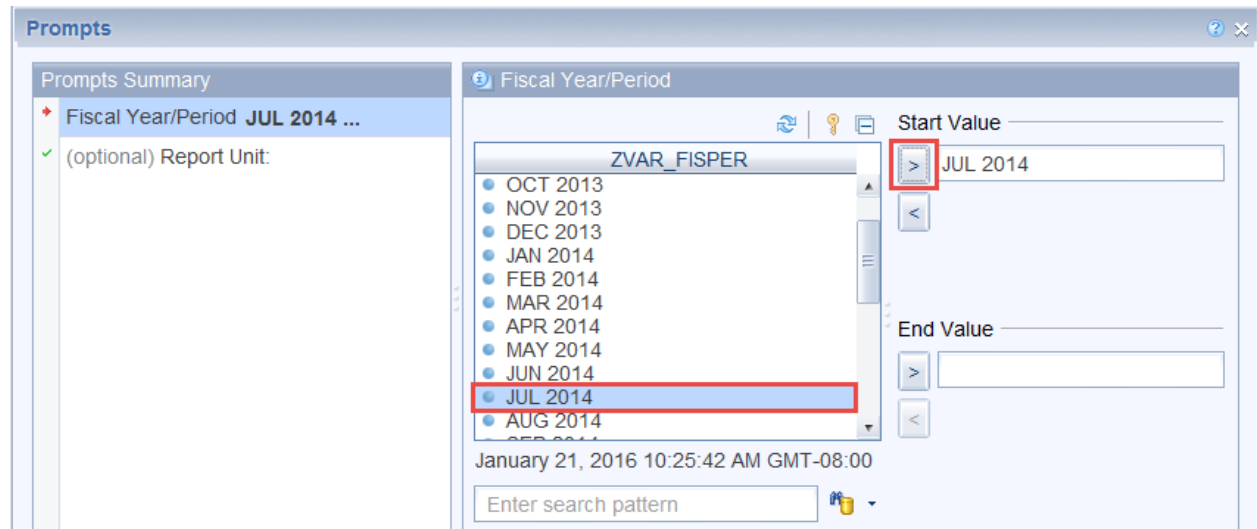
Prompts

Prompts Summary

Fiscal Year/Period JUL 2014 ...

(optional) Report Unit:

Fiscal Year/Period

Start Value

ZVAR_FISPER

>

JUL 2014

<

OCT 2013
NOV 2013
DEC 2013
JAN 2014
FEB 2014
MAR 2014
APR 2014
MAY 2014
JUN 2014
JUL 2014
AUG 2014
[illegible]

End Value

>

<

January 21, 2016 10:25:42 AM GMT-08:00

Enter search pattern